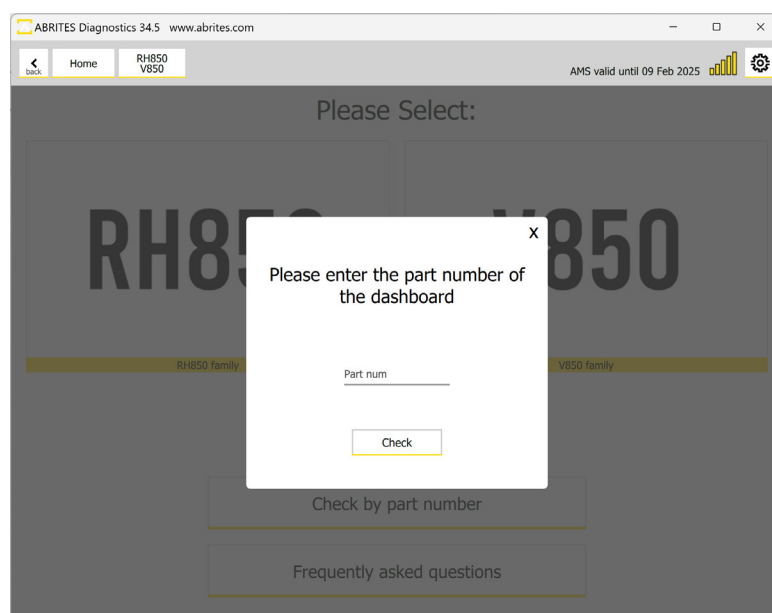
ABRITES Diagnostics 34.5 www.abrites.com

back

Home

RH850 V850

AMS valid until 09 Feb 2025

Please Select:

RH85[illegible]

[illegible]850

RH850 family

V850 family

X

Please enter the part number of the dashboard

Part num

Check

Check by part number

Frequently asked questions